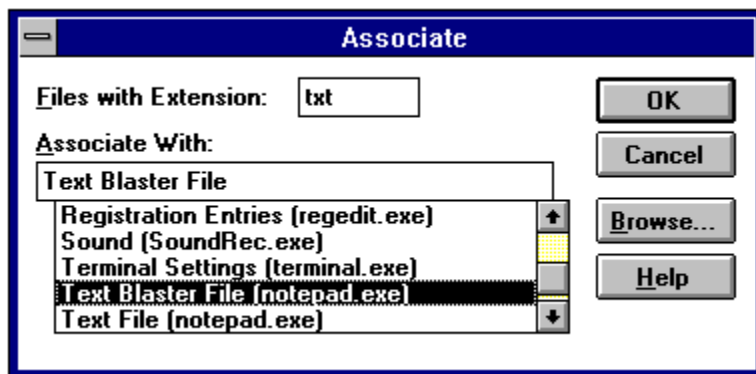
Associate

Files with Extension: txt

Associate With:

Text Blaster File

Registration Entries (regedit.exe)
Sound (SoundRec.exe)
Terminal Settings (terminal.exe)
Text Blaster File (notepad.exe)
Text File (notepad.exe)

OK

Cancel

Browse...

Help